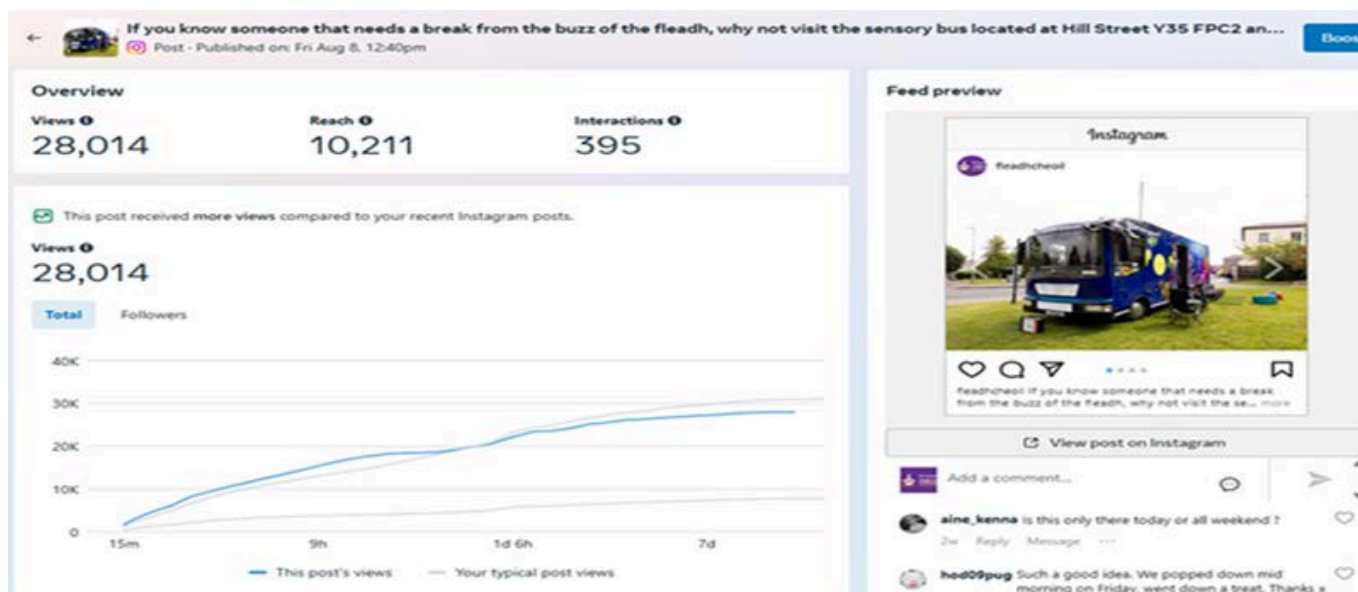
If you know someone that needs a break from the buzz of the fleadh, why not visit the sensory bus located at Hill Street Y35 FPC2 an...
Post · Published on: Fri Aug 8, 12:40pm
Boos

Overview
Views
28,014
Reach
10,211
Interactions
395

This post received more views compared to your recent Instagram posts.
Views
28,014
Total Followers

40K
30K
20K
10K
0
15m 9h 1d 6h 7d
This post's views Your typical post views

Feed preview
Instagram
fleadhcheoil
fleadhcheoil If you know someone that needs a break from the buzz of the fleadh, why not visit the se... more
View post on Instagram
Add a comment...
aine_kenna is this only there today or all weekend ?
2w Reply Message ···
hod09pug Such a good idea. We popped down mid morning on Friday, went down a treat. Thanks x